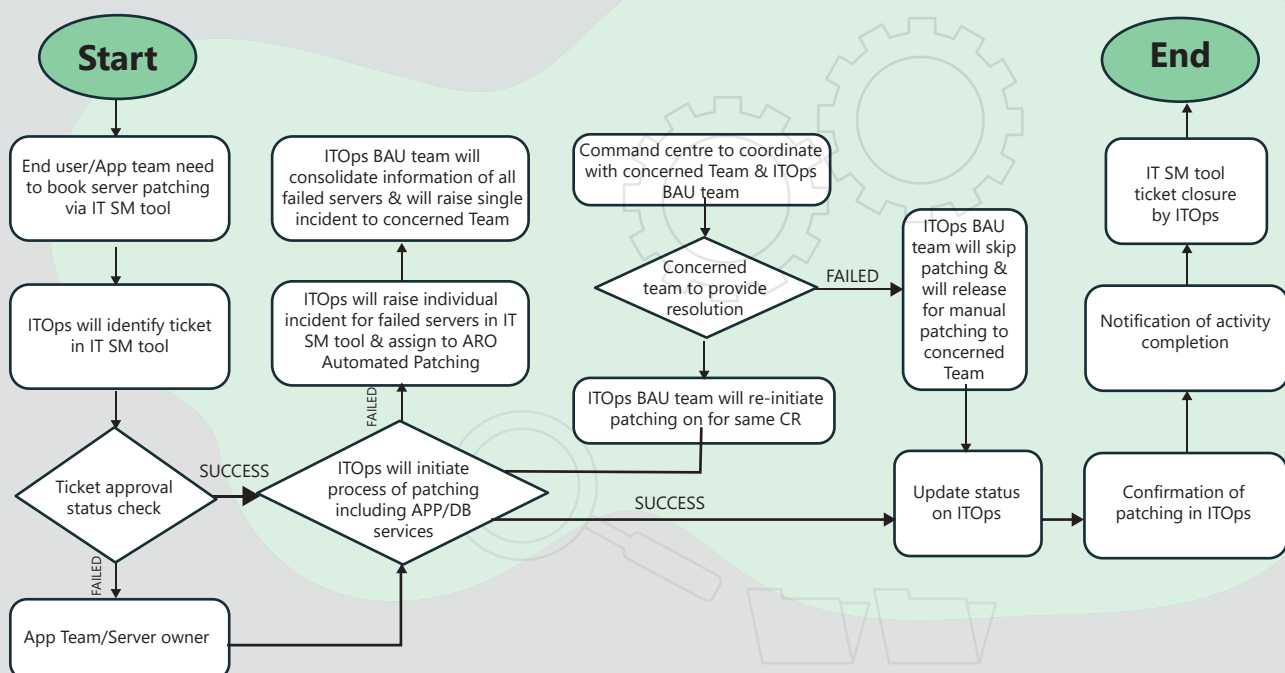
Start

End user/App team need to book server patching via IT SM tool

ITOps will identify ticket in IT SM tool

Ticket approval status check

FAILED

App Team/Server owner

SUCCESS

ITOps will initiate process of patching including APP/DB services

FAILED

ITOps will raise individual incident for failed servers in IT SM tool & assign to ARO Automated Patching

ITOps BAU team will consolidate information of all failed servers & will raise single incident to concerned Team

Command centre to coordinate with concerned Team & ITOps BAU team

Concerned team to provide resolution

FAILED

ITOps BAU team will re-initiate patching on for same CR

SUCCESS

ITOps BAU team will skip patching & will release for manual patching to concerned Team

Update status on ITOps

Confirmation of patching in ITOps

Notification of activity completion

IT SM tool ticket closure by ITOps

End